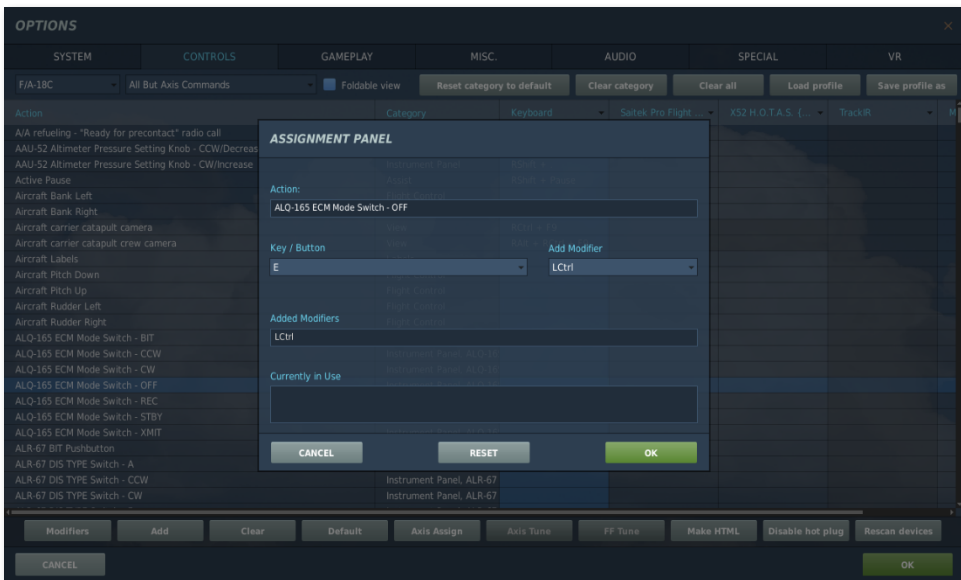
OPTIONS

SYSTEM | CONTROLS | GAMEPLAY | MISC. | AUDIO | SPECIAL | VR

F/A-18C
All But Axis Commands
Foldable view
Reset category to default
Clear category
Clear all
Load profile
Save profile as

Action
Category
Keyboard
Saitek Pro Flight ...
X52 H.O.T.A.S. (...
TrackIR

A/A refueling - "Ready for precontact" radio call
AAU-52 Altimeter Pressure Setting Knob - CCW/Decreas
AAU-52 Altimeter Pressure Setting Knob - CW/Increase
Active Pause
Aircraft Bank Left
Aircraft Bank Right
Aircraft carrier catapult camera
Aircraft carrier catapult crew camera
Aircraft Labels
Aircraft Pitch Down
Aircraft Pitch Up
Aircraft Rudder Left
Aircraft Rudder Right
ALQ-165 ECM Mode Switch - BIT
ALQ-165 ECM Mode Switch - CCW
ALQ-165 ECM Mode Switch - CW
ALQ-165 ECM Mode Switch - OFF
ALQ-165 ECM Mode Switch - REC
ALQ-165 ECM Mode Switch - STBY
ALQ-165 ECM Mode Switch - XMIT
ALR-67 BIT Pushbutton
ALR-67 DIS TYPE Switch - A
ALR-67 DIS TYPE Switch - CCW
ALR-67 DIS TYPE Switch - CW

Instrument Panel, ALR-67
Instrument Panel, ALR-67

ASSIGNMENT PANEL

Action:
ALQ-165 ECM Mode Switch - OFF

Key / Button
E
Add Modifier
LCtrl

Added Modifiers
LCtrl

Currently in Use

CANCEL
RESET
OK

Modifiers
Add
Clear
Default
Axis Assign
Axis Tune
FF Tune
Make HTML
Disable hot plug
Rescan devices

CANCEL
OK